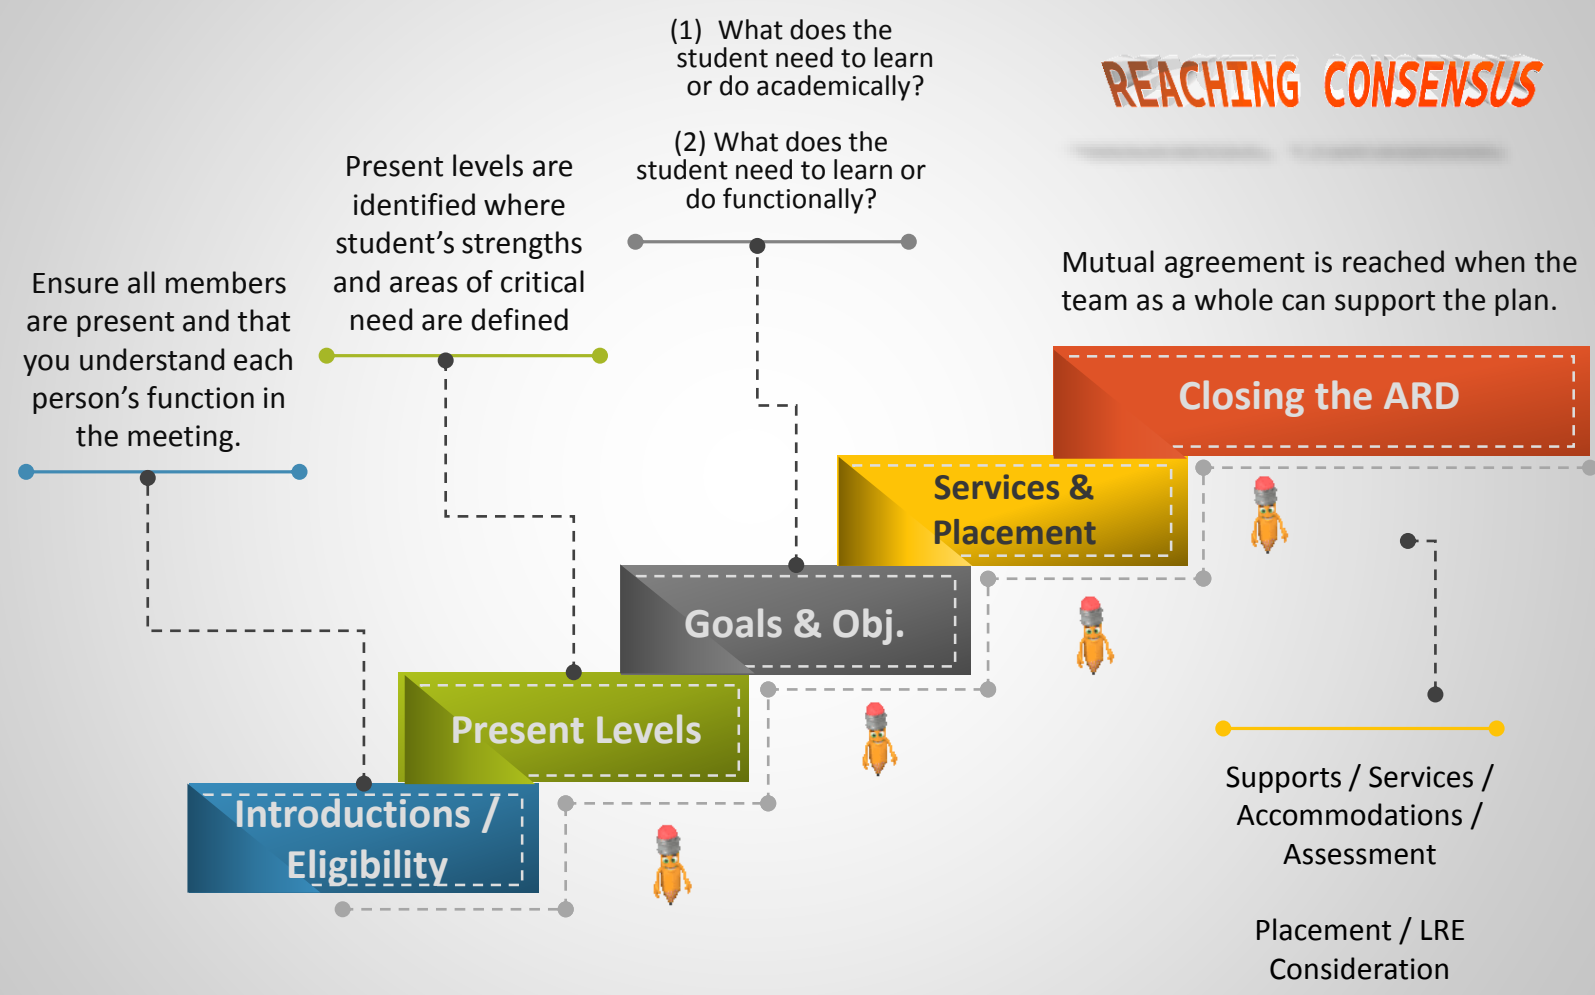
REACHING CONSENSUS

(1) What does the student need to learn or do academically?

(2) What does the student need to learn or do functionally?

Present levels are identified where student's strengths and areas of critical need are defined

Ensure all members are present and that you understand each person's function in the meeting.

Mutual agreement is reached when the team as a whole can support the plan.

Closing the ARD

Services & Placement

Goals & Obj.

Present Levels

Introductions / Eligibility

Supports / Services / Accommodations / Assessment

Placement / LRE Consideration